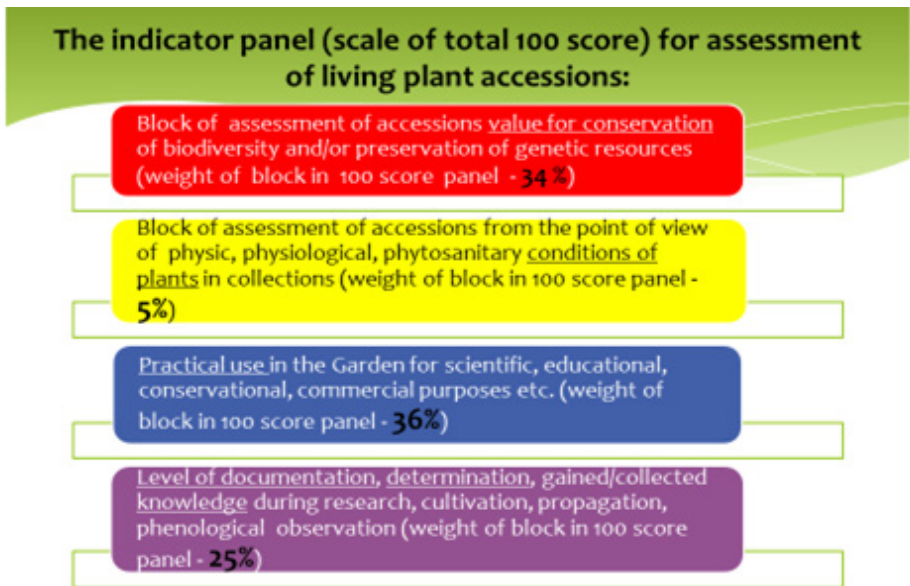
The indicator panel (scale of total 100 score) for assessment of living plant accessions:

Block of assessment of accessions value for conservation of biodiversity and/or preservation of genetic resources (weight of block in 100 score panel - 34 %)

Block of assessment of accessions from the point of view of physic, physiological, phytosanitary conditions of plants in collections (weight of block in 100 score panel - 5%)

Practical use in the Garden for scientific, educational, conservational, commercial purposes etc. (weight of block in 100 score panel - 36%)

Level of documentation, determination, gained/collected knowledge during research, cultivation, propagation, phenological observation (weight of block in 100 score panel - 25%)